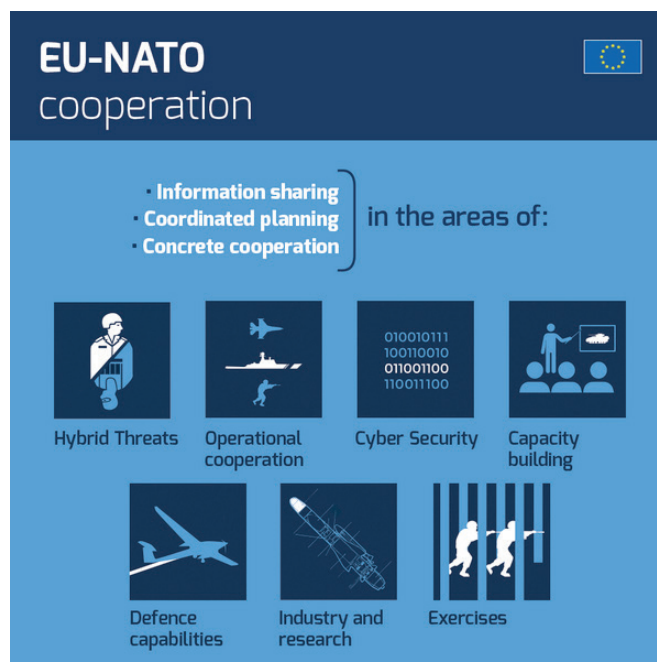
**EU-NATO**
cooperation

· Information sharing
· Coordinated planning
· Concrete cooperation

in the areas of:

010010111
100110010
011001100
110011100

Hybrid Threats

Operational cooperation

Cyber Security

Capacity building

Defence capabilities

Industry and research

Exercises